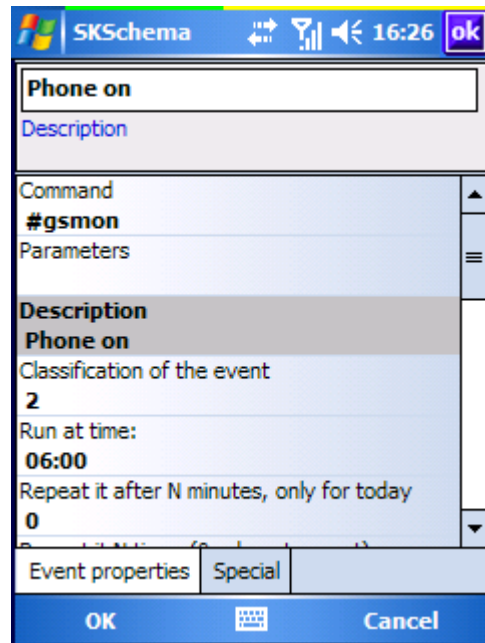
SKSchema 16:26 ok

Phone on

Description

Command
#gsmon
Parameters

Description
Phone on
Classification of the event
2
Run at time:
06:00
Repeat it after N minutes, only for today
0
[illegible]

Event properties
Special

OK
Cancel